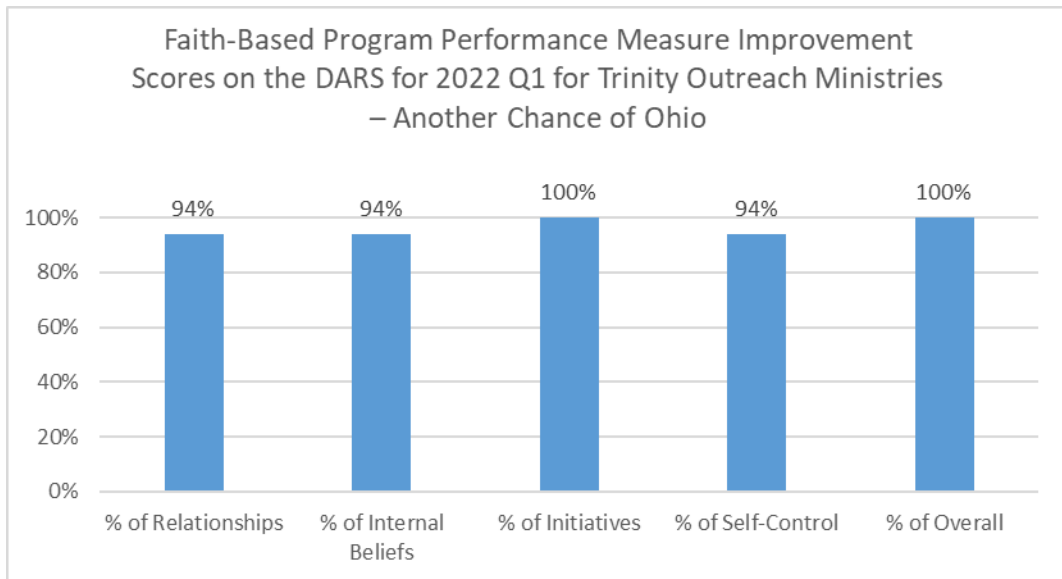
Faith-Based Program Performance Measure Improvement Scores on the DARS for 2022 Q1 for Trinity Outreach Ministries – Another Chance of Ohio

100%
80%
60%
40%
20%
0%

94%
94%
100%
94%
100%

% of Relationships
% of Internal Beliefs
% of Initiatives
% of Self-Control
% of Overall